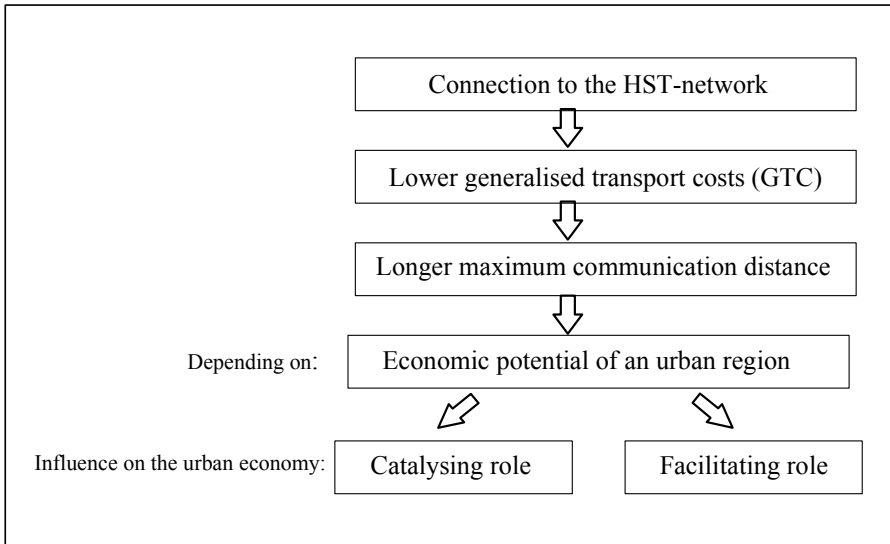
Connection to the HST-network

Lower generalised transport costs (GTC)

Longer maximum communication distance

Depending on: Economic potential of an urban region

Influence on the urban economy: Catalysing role

Facilitating role